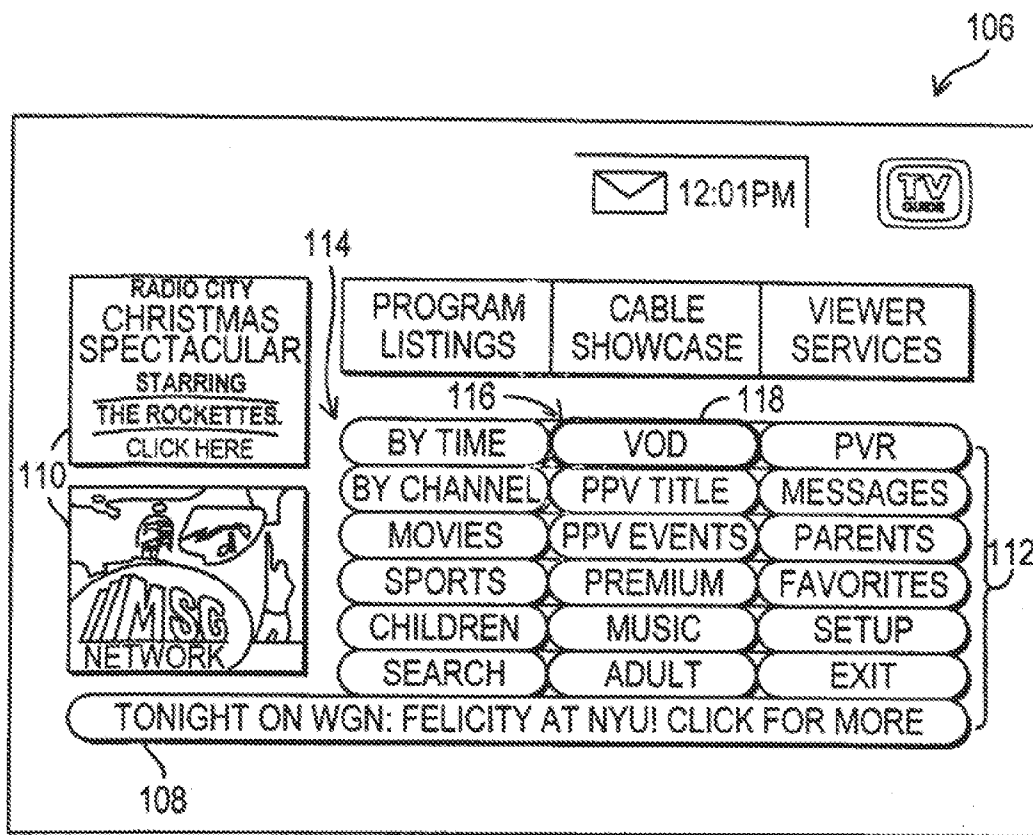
106

12:01PM

TV GUIDE

114

RADIO CITY
CHRISTMAS
SPECTACULAR
STARRING
THE ROCKETTES.
CLICK HERE

PROGRAM LISTINGS

CABLE SHOWCASE

VIEWER SERVICES

116

118

110

MSG NETWORK

| BY TIME | VOD | PVR |
|---|---|---|
| BY CHANNEL | PPV TITLE | MESSAGES |
| MOVIES | PPV EVENTS | PARENTS |
| SPORTS | PREMIUM | FAVORITES |
| CHILDREN | MUSIC | SETUP |
| SEARCH | ADULT | EXIT |

112

TONIGHT ON WGN: FELICITY AT NYU! CLICK FOR MORE

108